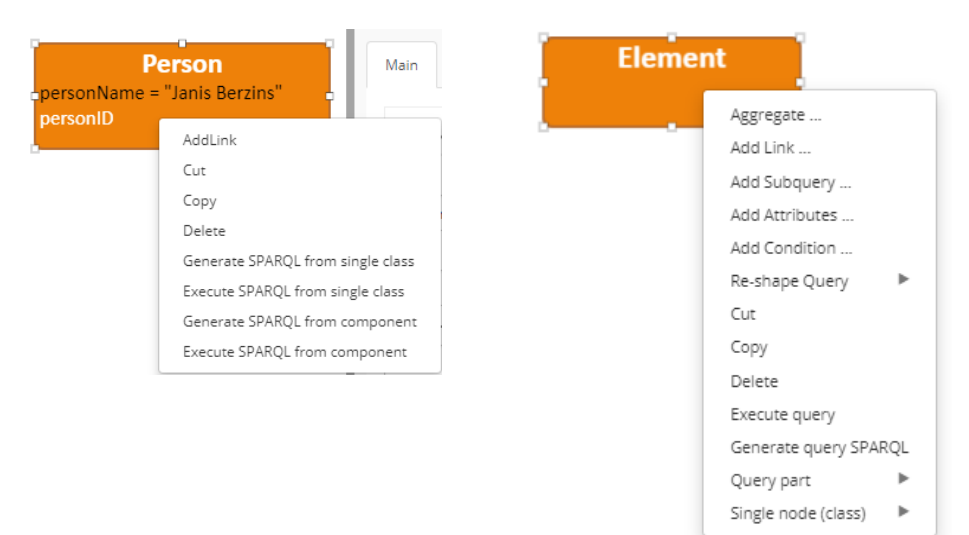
Person
personName = "Janis Berzins"
personID

Main

AddLink
Cut
Copy
Delete
Generate SPARQL from single class
Execute SPARQL from single class
Generate SPARQL from component
Execute SPARQL from component

Element

Aggregate ...
Add Link ...
Add Subquery ...
Add Attributes ...
Add Condition ...
Re-shape Query ▶
Cut
Copy
Delete
Execute query
Generate query SPARQL
Query part ▶
Single node (class) ▶